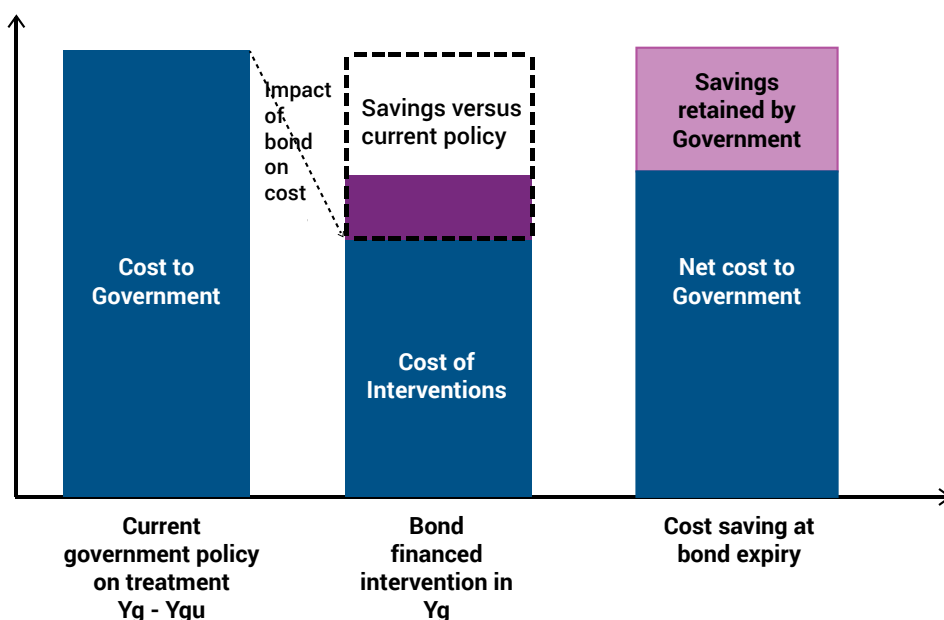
Cost to Government

Impact of bond on cost

Savings versus current policy

Cost of Interventions

Savings retained by Government

Net cost to Government

Current government policy on treatment Yg - Ygu

Bond financed intervention in Yg

Cost saving at bond expiry